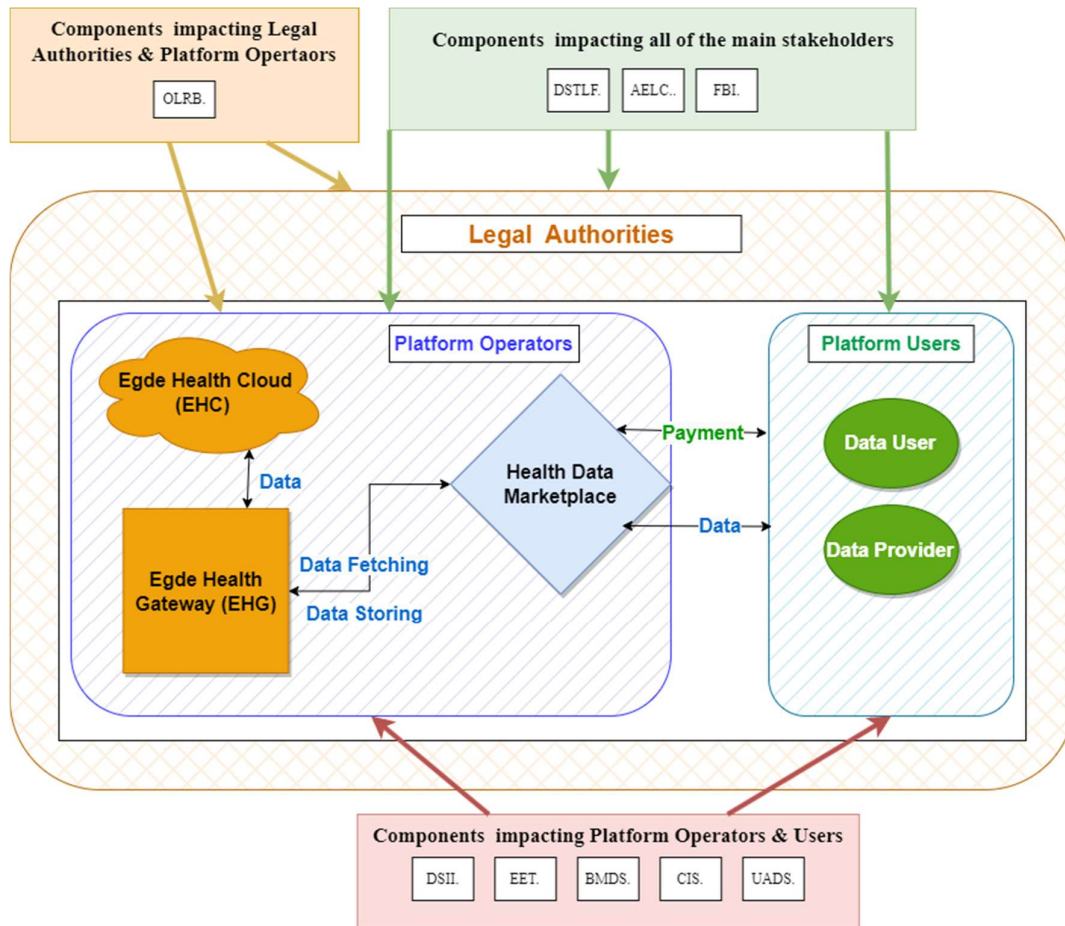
Components impacting Legal Authorities & Platform Opertaors

OLRB.

Components impacting all of the main stakeholders

DSTLF.

AELC..

FBI.

Legal Authorities

Platform Operators

Platform Users

Egde Health Cloud (EHC)

Data

Egde Health Gateway (EHG)

Data Fetching

Data Storing

Health Data Marketplace

Payment

Data

Data User

Data Provider

Components impacting Platform Operators & Users

DSII.

EET.

BMDS.

CIS.

UADS.